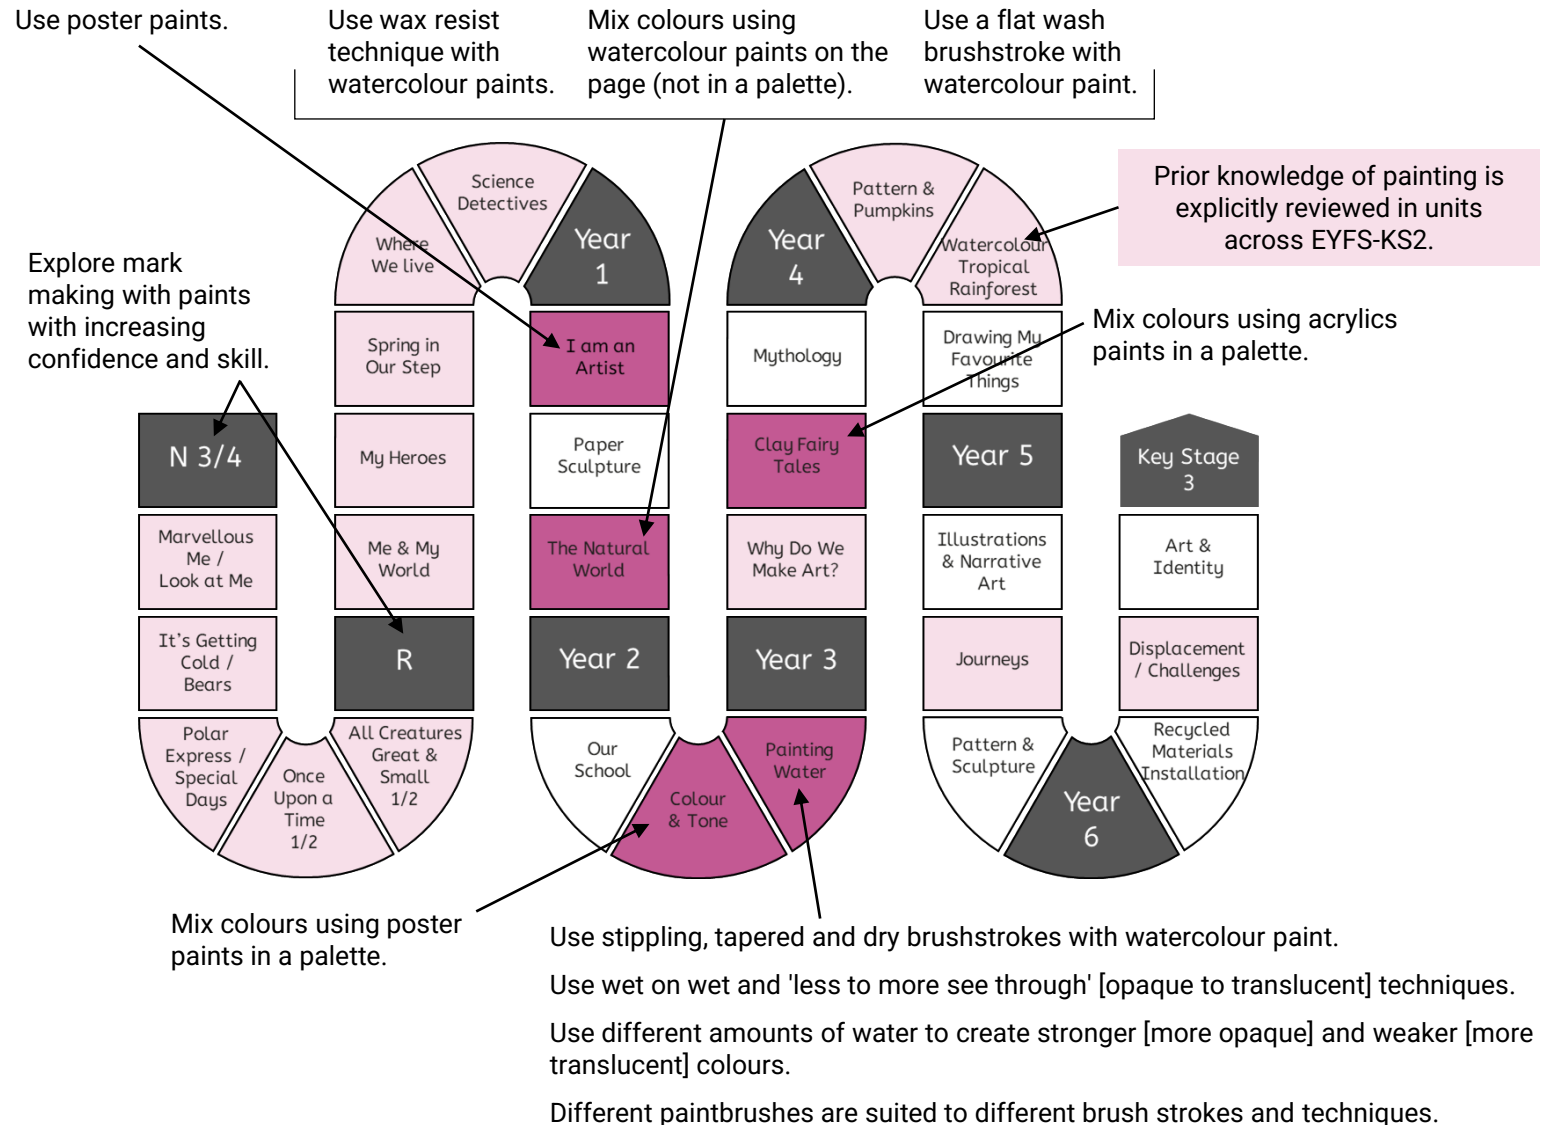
Use poster paints.

Use wax resist technique with watercolour paints.

Mix colours using watercolour paints on the page (not in a palette).

Use a flat wash brushstroke with watercolour paint.

Prior knowledge of painting is explicitly reviewed in units across EYFS-KS2.

Explore mark making with paints with increasing confidence and skill.

Mix colours using acrylics paints in a palette.

Science Detectives

Where We live

Year 1

Year 4

Pattern & Pumpkins

Watercolour Tropical Rainforest

Spring in Our Step

I am an Artist

Mythology

Drawing My Favourite Things

N 3/4

My Heroes

Paper Sculpture

Clay Fairy Tales

Year 5

Key Stage 3

Marvellous Me / Look at Me

Me & My World

The Natural World

Why Do We Make Art?

Illustrations & Narrative Art

Art & Identity

It's Getting Cold / Bears

R

Year 2

Year 3

Journeys

Displacement / Challenges

Polar Express / Special Days

Once Upon a Time 1/2

All Creatures Great & Small 1/2

Our School

Colour & Tone

Painting Water

Pattern & Sculpture

Year 6

Recycled Materials Installation

Mix colours using poster paints in a palette.

Use stippling, tapered and dry brushstrokes with watercolour paint.

Use wet on wet and 'less to more see through' [opaque to translucent] techniques.

Use different amounts of water to create stronger [more opaque] and weaker [more translucent] colours.

Different paintbrushes are suited to different brush strokes and techniques.